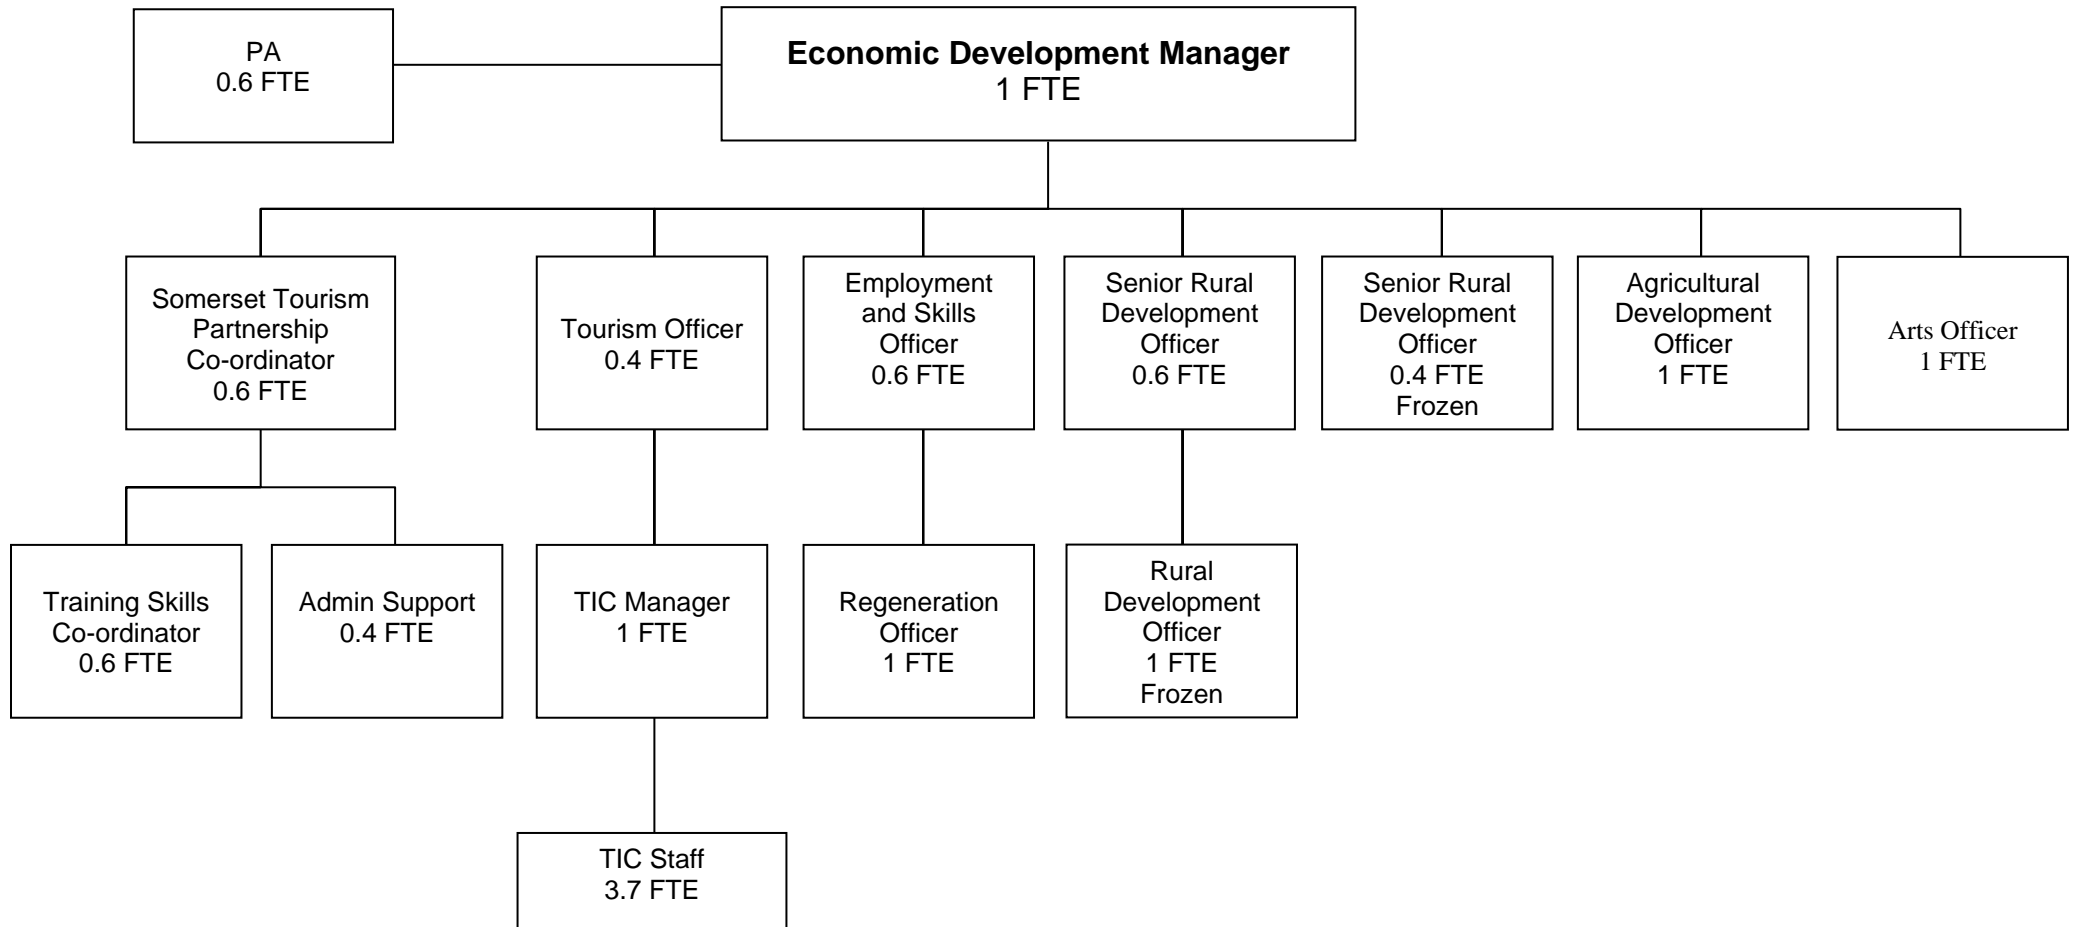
PA
0.6 FTE

Economic Development Manager
1 FTE

Somerset Tourism Partnership Co-ordinator
0.6 FTE

Tourism Officer
0.4 FTE

Employment and Skills Officer
0.6 FTE

Senior Rural Development Officer
0.6 FTE

Senior Rural Development Officer
0.4 FTE
Frozen

Agricultural Development Officer
1 FTE

Arts Officer
1 FTE

Training Skills Co-ordinator
0.6 FTE

Admin Support
0.4 FTE

TIC Manager
1 FTE

Regeneration Officer
1 FTE

Rural Development Officer
1 FTE
Frozen

TIC Staff
3.7 FTE